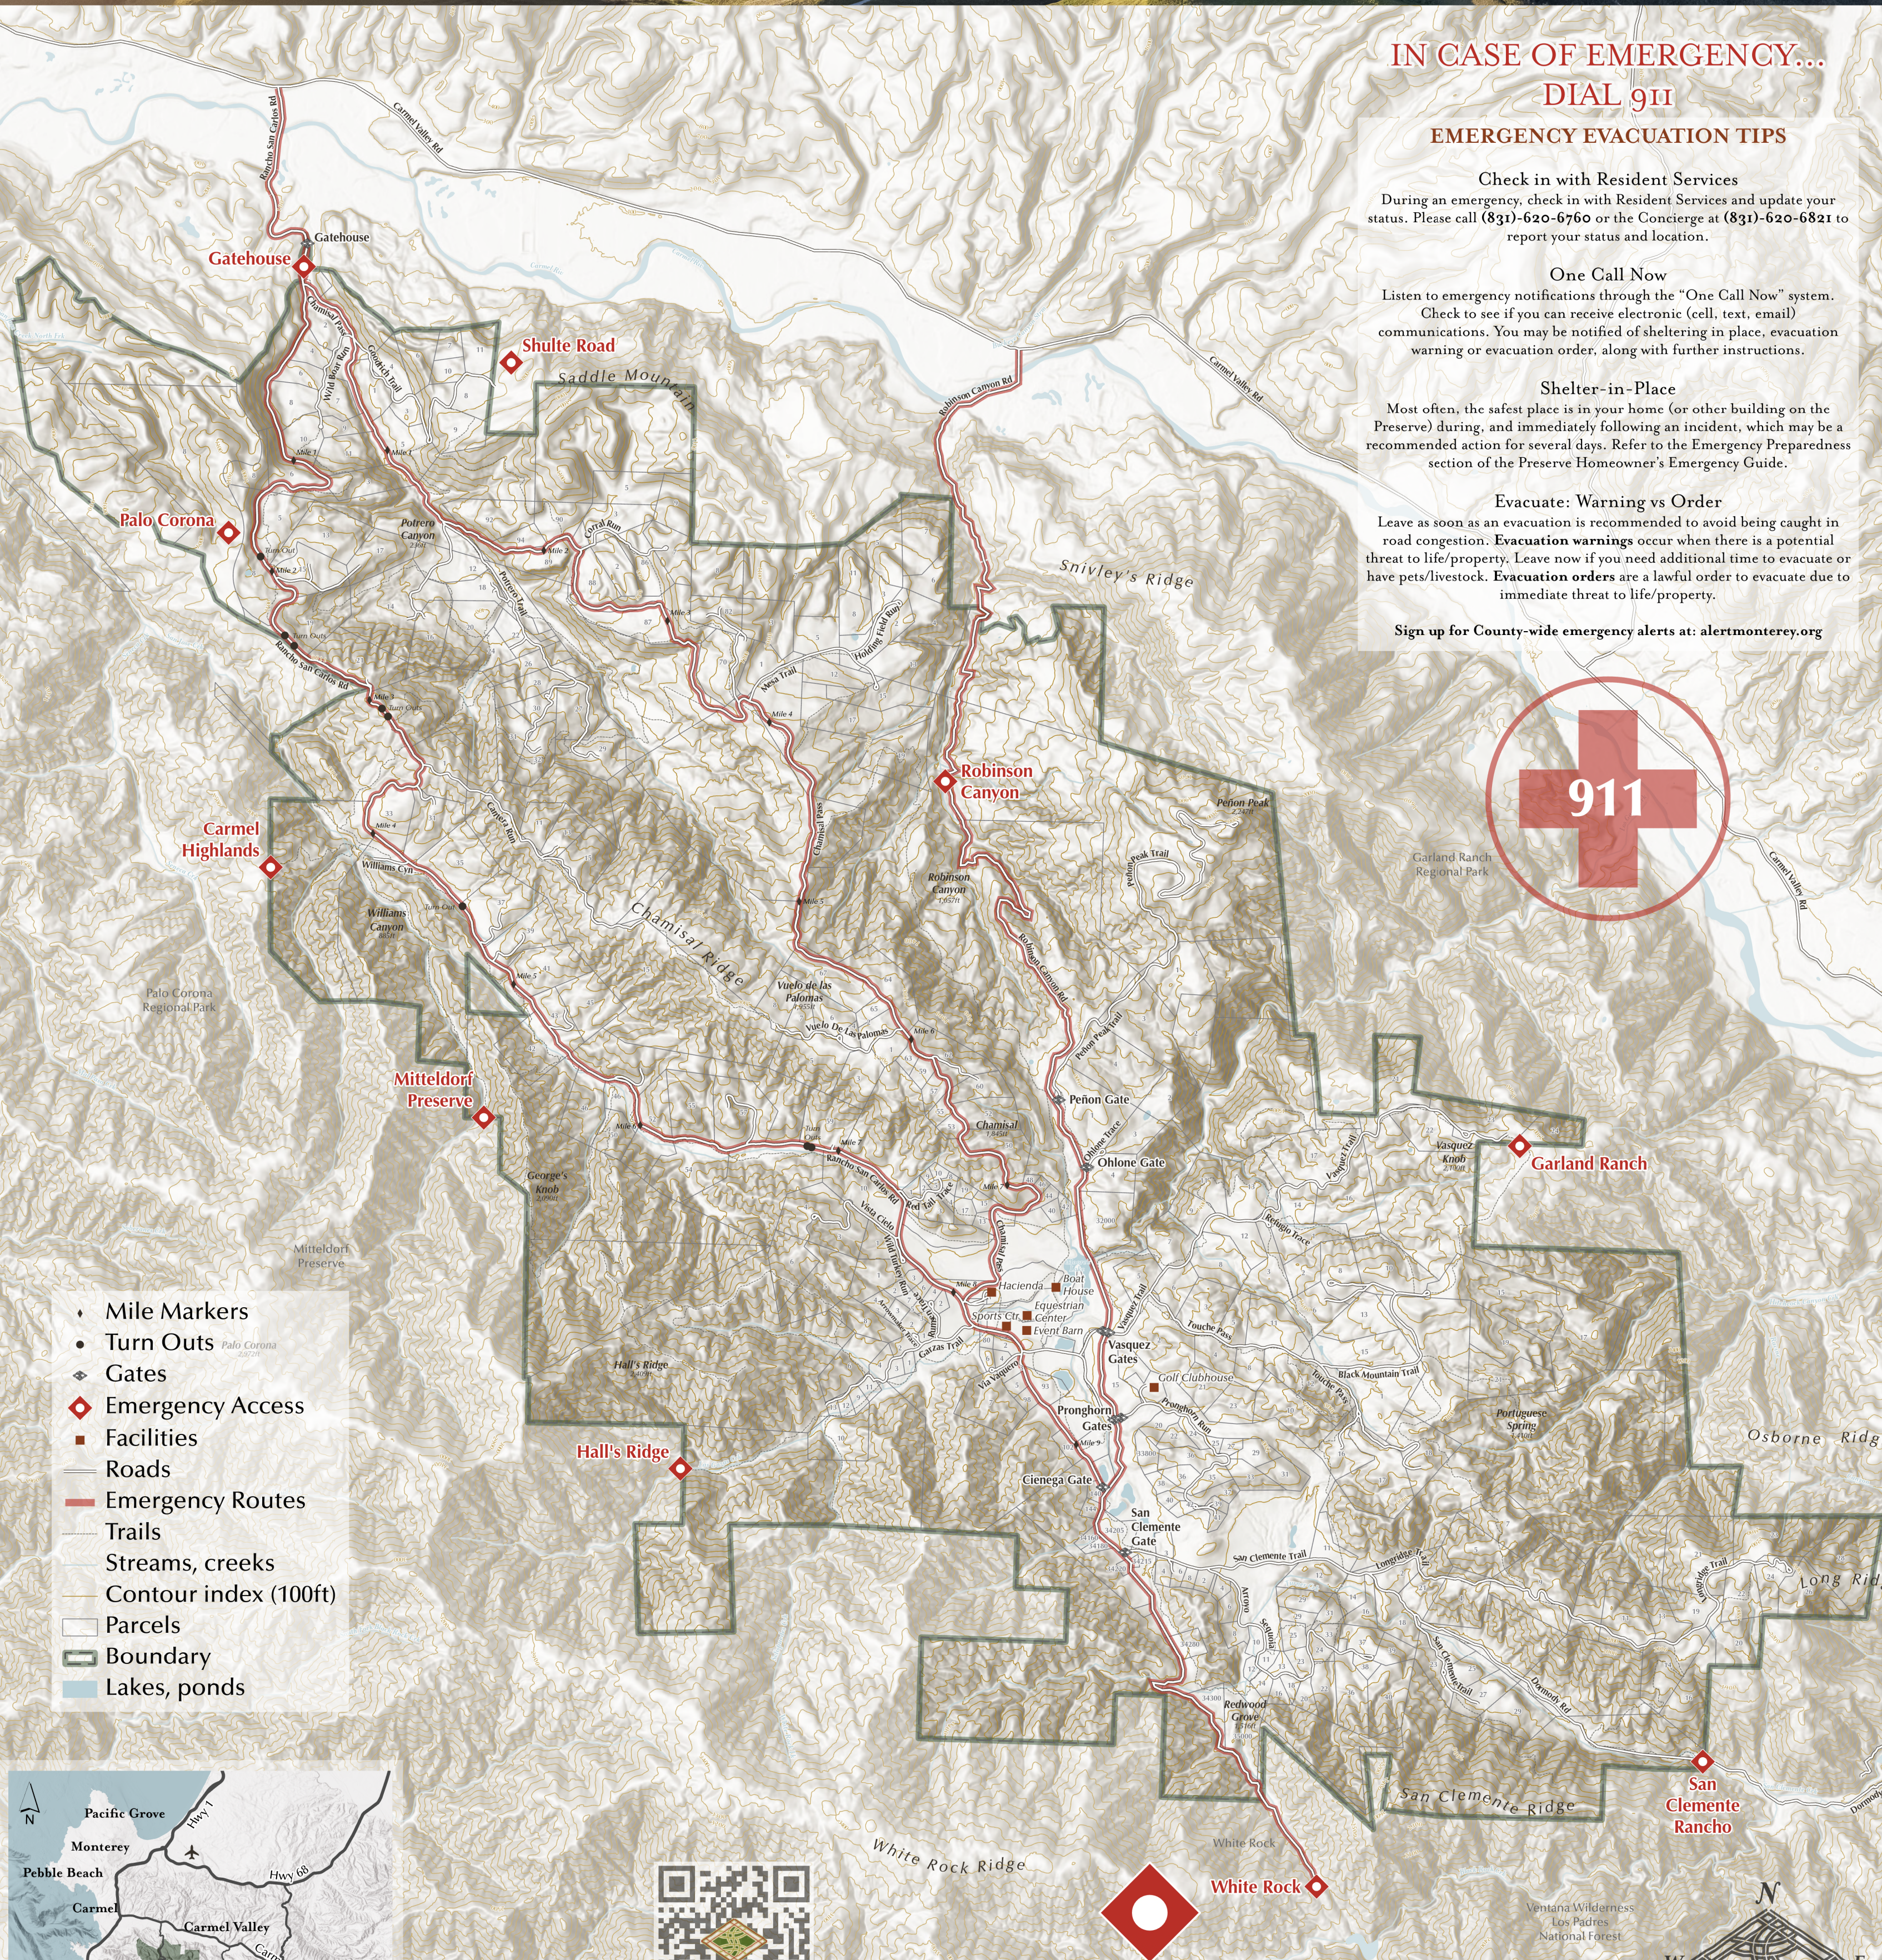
IN CASE OF EMERGENCY...
DIAL 911

EMERGENCY EVACUATION TIPS

Check in with Resident Services
During an emergency, check in with Resident Services and update your status. Please call (831)-620-6760 or the Concierge at (831)-620-6821 to report your status and location.

One Call Now
Listen to emergency notifications through the "One Call Now" system. Check to see if you can receive electronic (cell, text, email) communications. You may be notified of sheltering in place, evacuation warning or evacuation order, along with further instructions.

Shelter-in-Place
Most often, the safest place is in your home (or other building on the Preserve) during, and immediately following an incident, which may be a recommended action for several days. Refer to the Emergency Preparedness section of the Preserve Homeowner's Emergency Guide.

Evacuate: Warning vs Order
Leave as soon as an evacuation is recommended to avoid being caught in road congestion. Evacuation warnings occur when there is a potential threat to life/property. Leave now if you need additional time to evacuate or have pets/livestock. Evacuation orders are a lawful order to evacuate due to immediate threat to life/property.

Sign up for County-wide emergency alerts at: alertmonterey.org

911

Gatehouse
Gatehouse
Shulte Road
Saddle Mountain
Palo Corona
Potrero Canyon
Snivley's Ridge
Robinson Canyon
Robinson Canyon Rd
Carmel Valley Rd
Carmel Highlands
Williams Canyon
Chamisal Ridge
Vuelo de las Palomas
Peñon Peak
Garland Ranch Regional Park
Palo Corona Regional Park
Mitteldorf Preserve
George's Knob
Mitteldorf Preserve
Peñon Gate
Ohlone Gate
Garland Ranch
Vasquez Knob
Hacienda
Boat House
Equestrian Center
Sports Ctr.
Event Barn
Vasquez Gates
Golf Clubhouse
Black Mountain Trail
Pronghorn Gates
Hall's Ridge
Hall's Ridge
Osborne Ridge
Cienega Gate
San Clemente Gate
San Clemente Trail
Long Ridge
Redwood Grove
San Clemente Ridge
San Clemente Rancho
White Rock Ridge
White Rock
White Rock
Ventana Wilderness Los Padres National Forest

Mile Markers
Turn Outs
Gates
Emergency Access
Facilities
Roads
Emergency Routes
Trails
Streams, creeks
Contour index (100ft)
Parcels
Boundary
Lakes, ponds

Pacific Grove
Monterey
Pebble Beach
Carmel
Carmel Valley
Hwy 1
Hwy 68
N